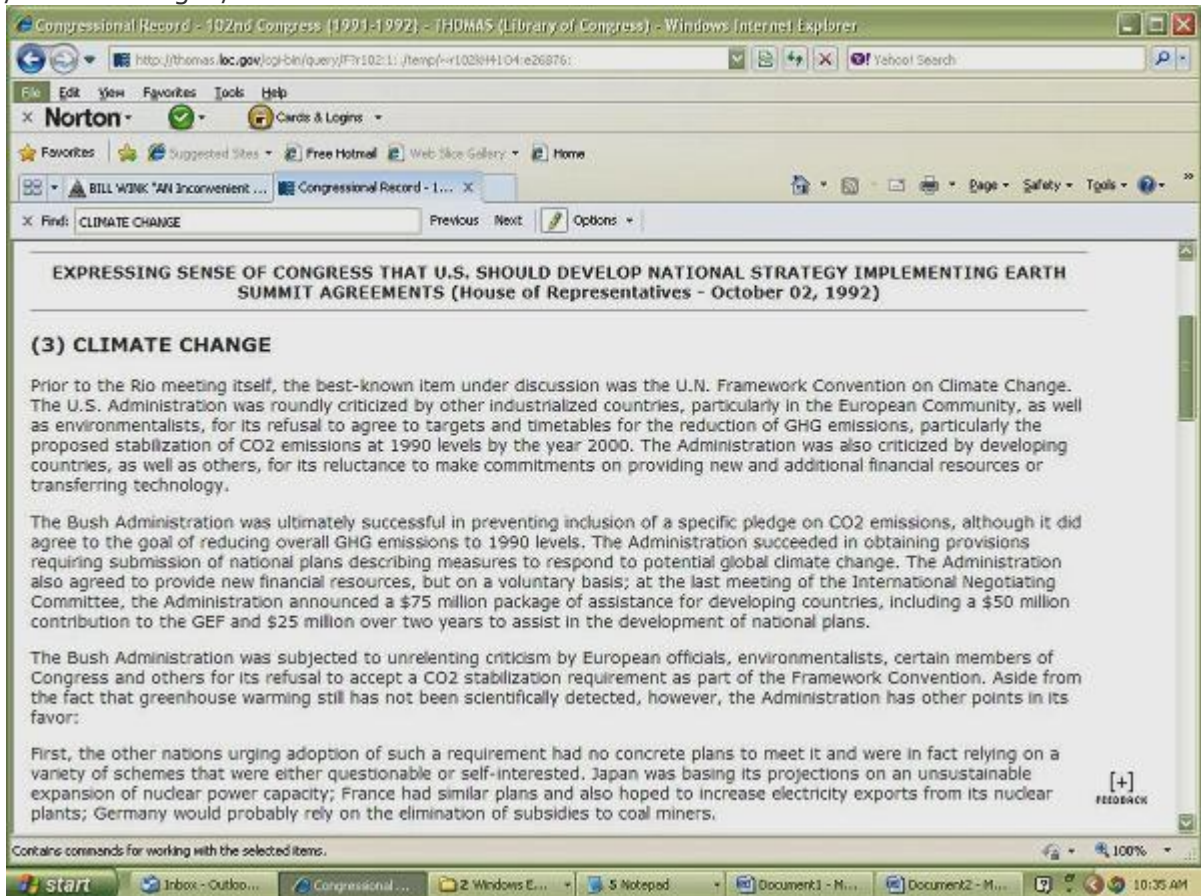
Congressional Record - 102nd Congress (1991-1992) - THOMAS (Library of Congress) - Windows Internet Explorer

http://thomas.loc.gov/cgi-bin/query/F?r102:1:./temp/~r102li4H1O4:e26876:

Yahoo! Search

File Edit View Favorites Tools Help

× Norton -

Cards & Logins -

Favorites

Suggested Sites - Free Hotmail Web Slice Gallery - Home

BILL WINK "AN Inconvenient ...

Congressional Record - 1... ×

Page - Safety - Tools -

× Find: CLIMATE CHANGE

Previous Next Options -

EXPRESSING SENSE OF CONGRESS THAT U.S. SHOULD DEVELOP NATIONAL STRATEGY IMPLEMENTING EARTH SUMMIT AGREEMENTS (House of Representatives - October 02, 1992)

(3) CLIMATE CHANGE

Prior to the Rio meeting itself, the best-known item under discussion was the U.N. Framework Convention on Climate Change. The U.S. Administration was roundly criticized by other industrialized countries, particularly in the European Community, as well as environmentalists, for its refusal to agree to targets and timetables for the reduction of GHG emissions, particularly the proposed stabilization of CO2 emissions at 1990 levels by the year 2000. The Administration was also criticized by developing countries, as well as others, for its reluctance to make commitments on providing new and additional financial resources or transferring technology.

The Bush Administration was ultimately successful in preventing inclusion of a specific pledge on CO2 emissions, although it did agree to the goal of reducing overall GHG emissions to 1990 levels. The Administration succeeded in obtaining provisions requiring submission of national plans describing measures to respond to potential global climate change. The Administration also agreed to provide new financial resources, but on a voluntary basis; at the last meeting of the International Negotiating Committee, the Administration announced a $75 million package of assistance for developing countries, including a $50 million contribution to the GEF and $25 million over two years to assist in the development of national plans.

The Bush Administration was subjected to unrelenting criticism by European officials, environmentalists, certain members of Congress and others for its refusal to accept a CO2 stabilization requirement as part of the Framework Convention. Aside from the fact that greenhouse warming still has not been scientifically detected, however, the Administration has other points in its favor:

First, the other nations urging adoption of such a requirement had no concrete plans to meet it and were in fact relying on a variety of schemes that were either questionable or self-interested. Japan was basing its projections on an unsustainable expansion of nuclear power capacity; France had similar plans and also hoped to increase electricity exports from its nuclear plants; Germany would probably rely on the elimination of subsidies to coal miners.

[+]
FEEDBACK

Contains commands for working with the selected items.

100%

start

Inbox - Outloo...

Congressional ...

2 Windows E...

5 Notepad

Document1 - M...

Document2 - M...

10:35 AM